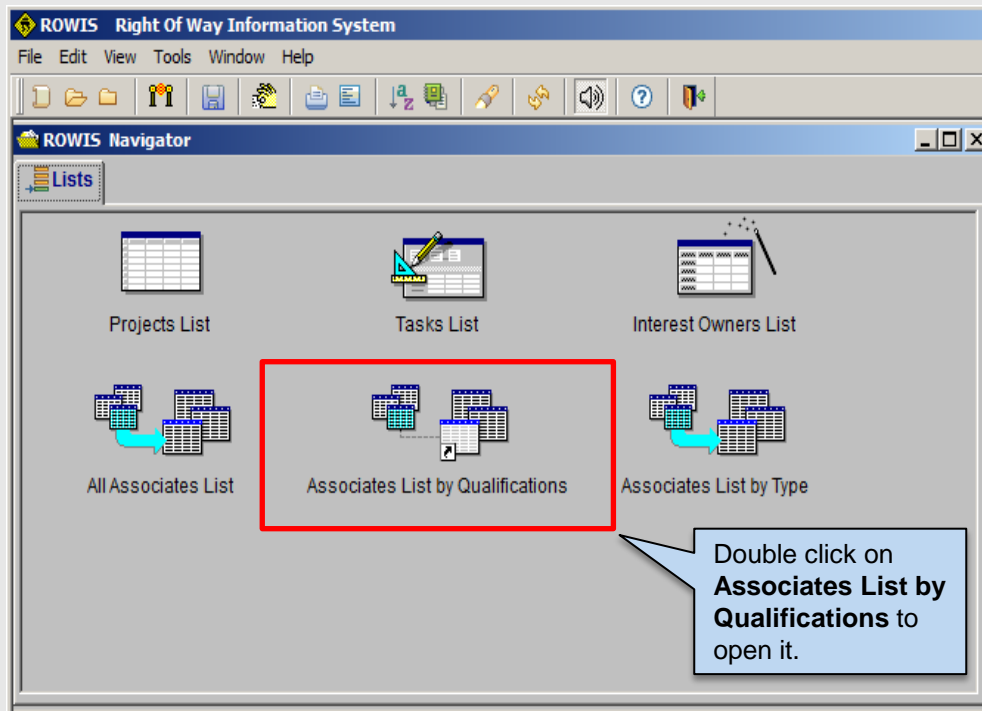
ROWIS Right Of Way Information System

File Edit View Tools Window Help

ROWIS Navigator

Lists

Projects List

Tasks List

Interest Owners List

All Associates List

Associates List by Qualifications

Associates List by Type

Double click on **Associates List by Qualifications** to open it.